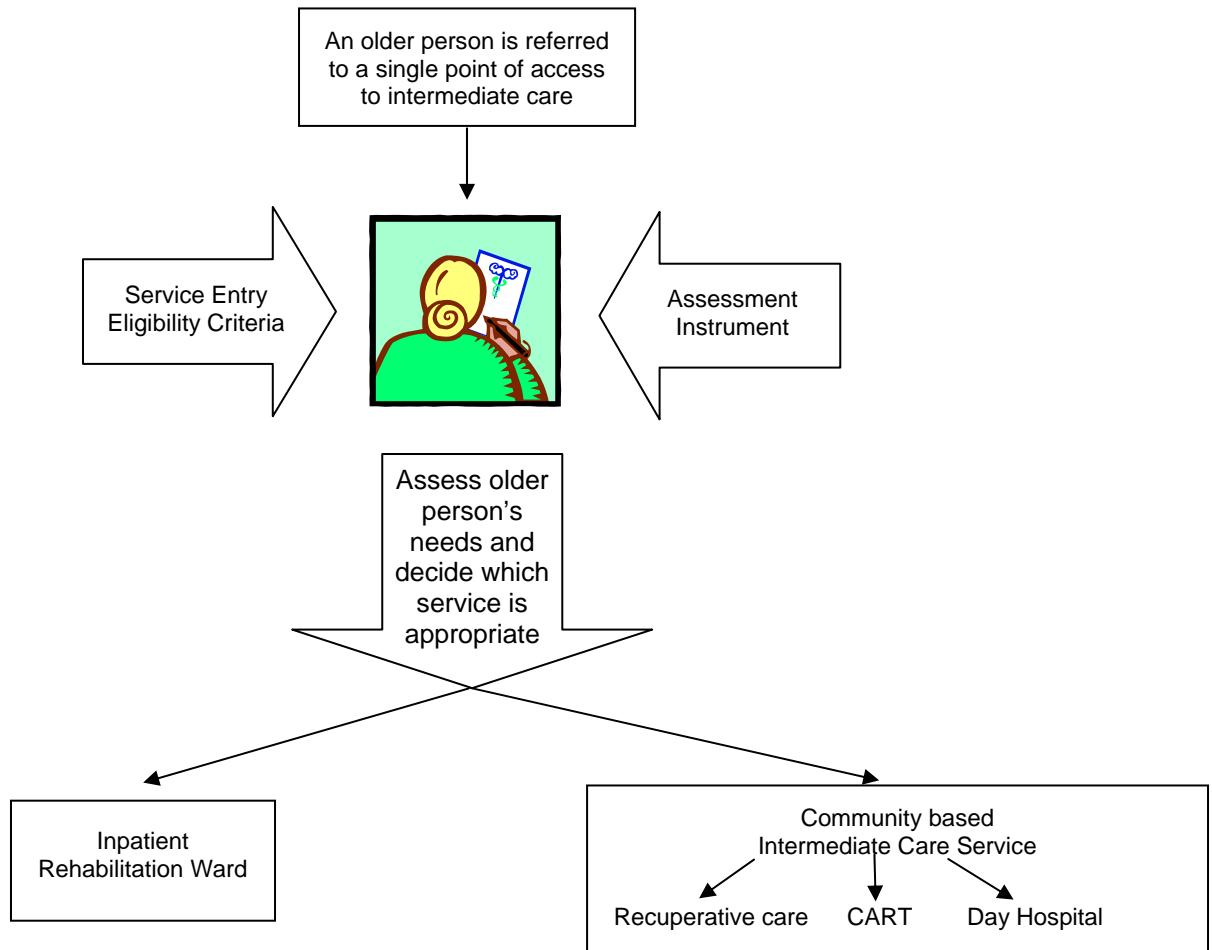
An older person is referred to a single point of access to intermediate care

Service Entry Eligibility Criteria

Assessment Instrument

Assess older person's needs and decide which service is appropriate

Inpatient Rehabilitation Ward

Community based Intermediate Care Service

Recuperative care

CART

Day Hospital